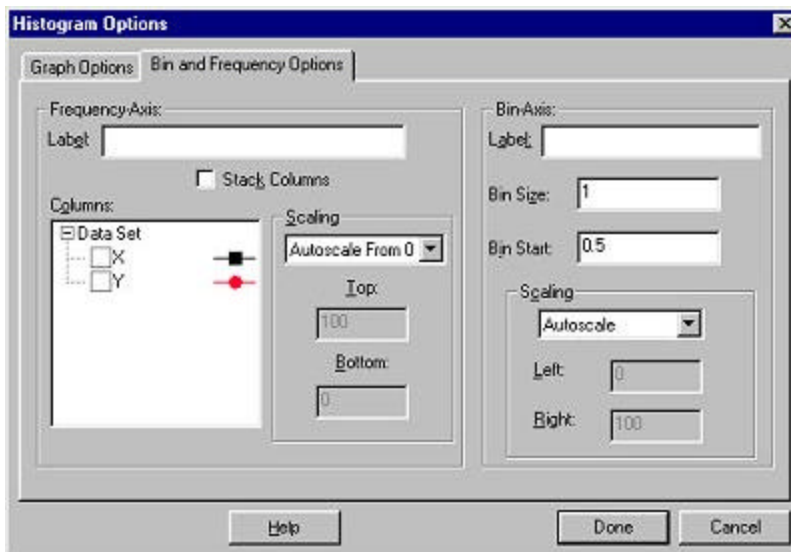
Histogram Options

Graph Options | Bin and Frequency Options

Frequency-Axis:

Label

Stack Columns

Columns:

Data Set

X

Y

Scaling

Autoscale From 0

Top:

100

Bottom:

0

Bin-Axis:

Label:

Bin Size: 1

Bin Start: 0.5

Scaling

Autoscale

Left: 0

Right: 100

Help

Done

Cancel